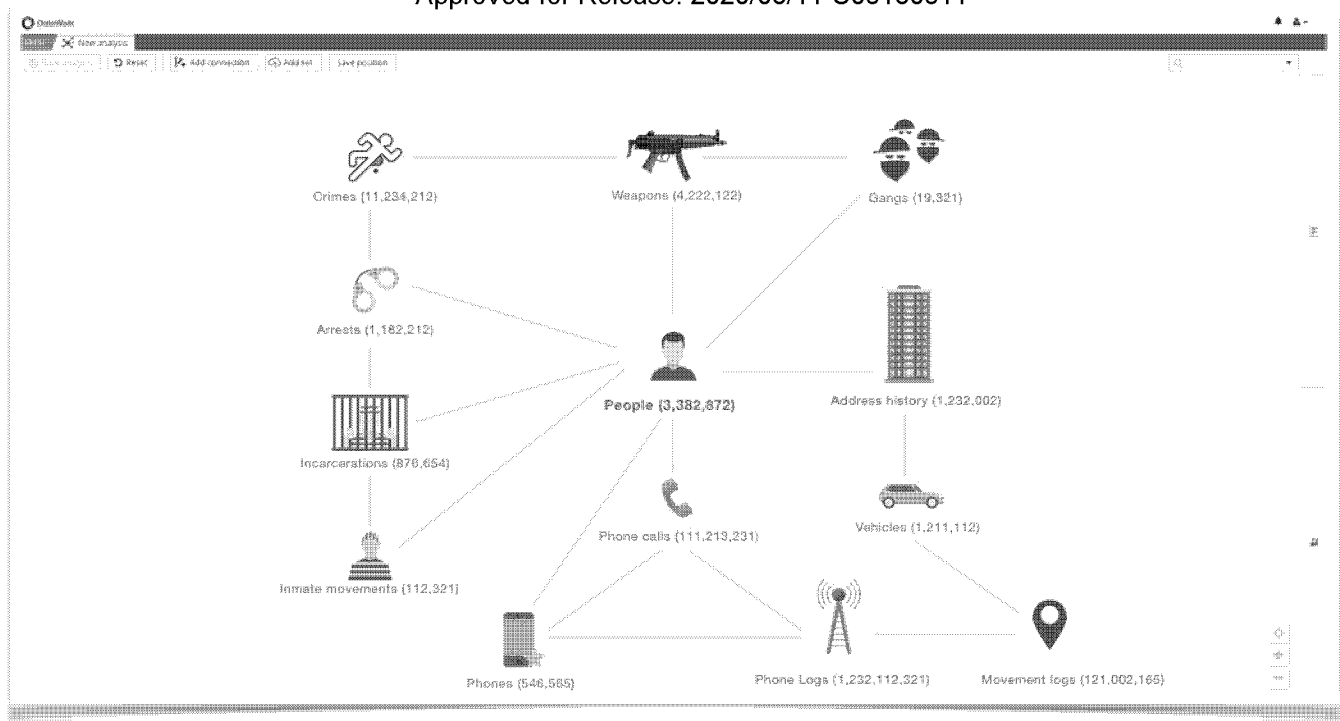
Approved for Release: 2020/06/11 C06106011

DataWalk

New analysis

Reset | Add connection | Add set | Save position

Crimes (11,234,212)

Weapons (4,222,122)

Gangs (19,321)

Arrests (1,182,212)

People (3,382,872)

Address history (1,232,002)

Incarcerations (876,654)

Phone calls (111,213,231)

Vehicles (1,211,112)

Inmate movements (112,321)

Phones (546,565)

Phone Logs (1,232,112,321)

Movement logs (121,002,165)